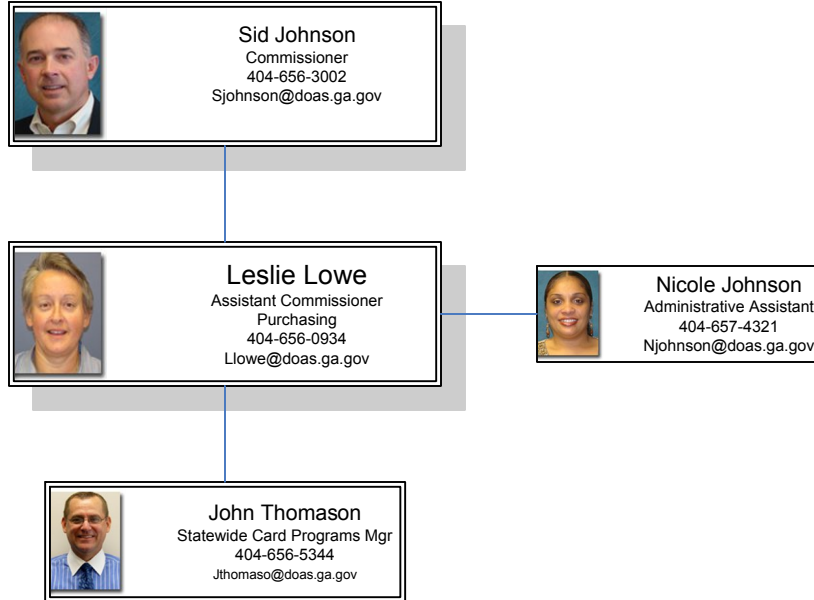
Sid Johnson
Commissioner
404-656-3002
Sjohnson@doas.ga.gov

Leslie Lowe
Assistant Commissioner
Purchasing
404-656-0934
Llowe@doas.ga.gov

Nicole Johnson
Administrative Assistant
404-657-4321
Njohnson@doas.ga.gov

John Thomason
Statewide Card Programs Mgr
404-656-5344
Jthomaso@doas.ga.gov